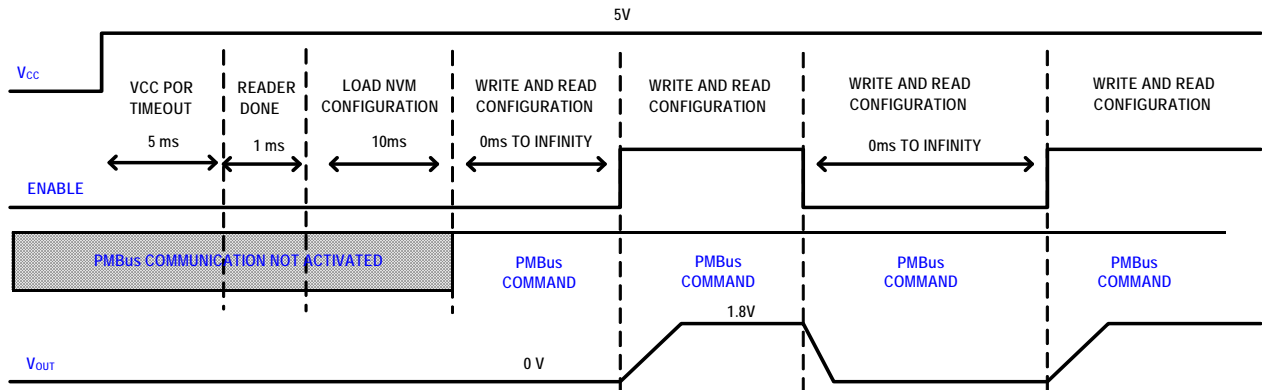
5V

$V_{CC}$

VCC POR TIMEOUT

READER DONE

LOAD NVM CONFIGURATION

WRITE AND READ CONFIGURATION

WRITE AND READ CONFIGURATION

WRITE AND READ CONFIGURATION

WRITE AND READ CONFIGURATION

5 ms

1 ms

10ms

0ms TO INFINITY

0ms TO INFINITY

ENABLE

PMBus COMMUNICATION NOT ACTIVATED

PMBus COMMAND

PMBus COMMAND

PMBus COMMAND

PMBus COMMAND

1.8V

$V_{OUT}$

0 V